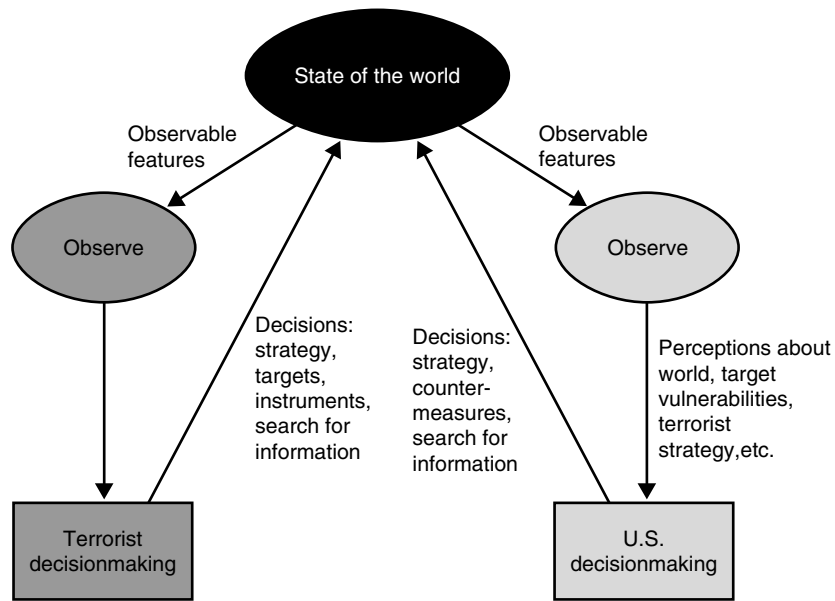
State of the world

Observable features

Observable features

Observe

Observe

Decisions: strategy, targets, instruments, search for information

Decisions: strategy, countermeasures, search for information

Perceptions about world, target vulnerabilities, terrorist strategy,etc.

Terrorist decisionmaking

U.S. decisionmaking